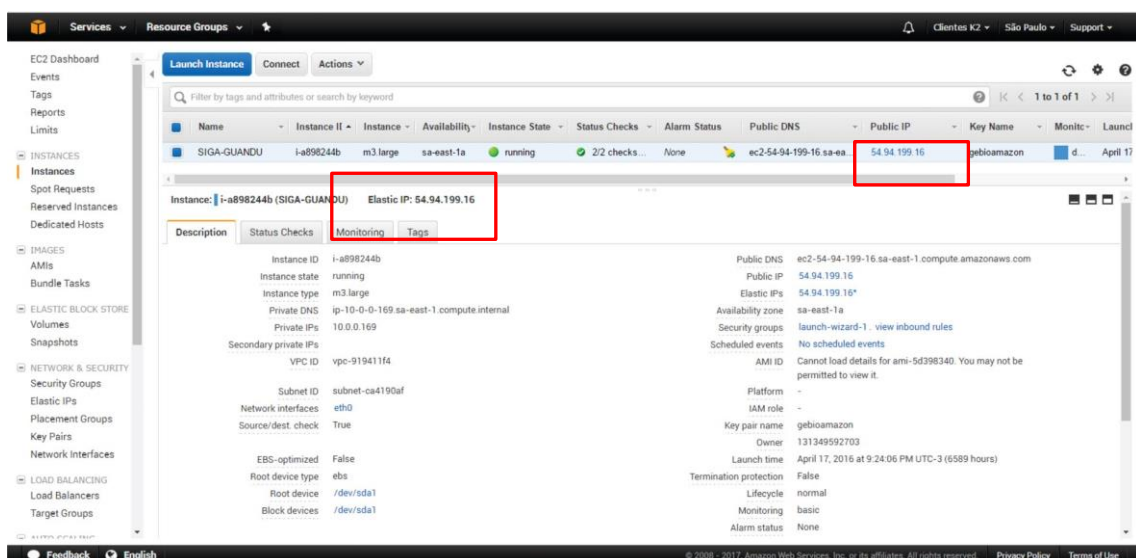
Services ⌄ Resource Groups ⌄

Clientes K2 ⌄ São Paulo ⌄ Support ⌄

EC2 Dashboard
Events
Tags
Reports
Limits

INSTANCES
Instances
Spot Requests
Reserved Instances
Dedicated Hosts

IMAGES
AMIs
Bundle Tasks

ELASTIC BLOCK STORE
Volumes
Snapshots

NETWORK & SECURITY
Security Groups
Elastic IPs
Placement Groups
Key Pairs
Network Interfaces

LOAD BALANCING
Load Balancers
Target Groups

Launch Instance Connect Actions ⌄

Filter by tags and attributes or search by keyword

1 to 1 of 1

| Name | Instance I | Instance | Availability | Instance State | Status Checks | Alarm Status | Public DNS | Public IP | Key Name | Monitc | Launcl |
|---|---|---|---|---|---|---|---|---|---|---|---|
| SIGA-GUANDU | i-a898244b | m3.large | sa-east-1a | running | 2/2 checks... | None | ec2-54-94-199-16.sa-ea... | 54.94.199.16 | gebioamazon | d... | April 17 |

Instance: i-a898244b (SIGA-GUANDU) Elastic IP: 54.94.199.16

Description Status Checks Monitoring Tags

Instance ID i-a898244b
Instance state running
Instance type m3.large
Private DNS ip-10-0-0-169.sa-east-1.compute.internal
Private IPs 10.0.0.169
Secondary private IPs
VPC ID vpc-919411f4
Subnet ID subnet-ca4190af
Network interfaces eth0
Source/dest. check True
EBS-optimized False
Root device type ebs
Root device /dev/sda1
Block devices /dev/sda1

Public DNS ec2-54-94-199-16.sa-east-1.compute.amazonaws.com
Public IP 54.94.199.16
Elastic IPs 54.94.199.16*
Availability zone sa-east-1a
Security groups launch-wizard-1 . view inbound rules
Scheduled events No scheduled events
AMI ID Cannot load details for ami-5d398340. You may not be permitted to view it.
Platform -
IAM role -
Key pair name gebioamazon
Owner 131349592703
Launch time April 17, 2016 at 9:24:06 PM UTC-3 (6589 hours)
Termination protection False
Lifecycle normal
Monitoring basic
Alarm status None

Feedback English

© 2008 - 2017, Amazon Web Services, Inc. or its affiliates. All rights reserved. Privacy Policy Terms of Use